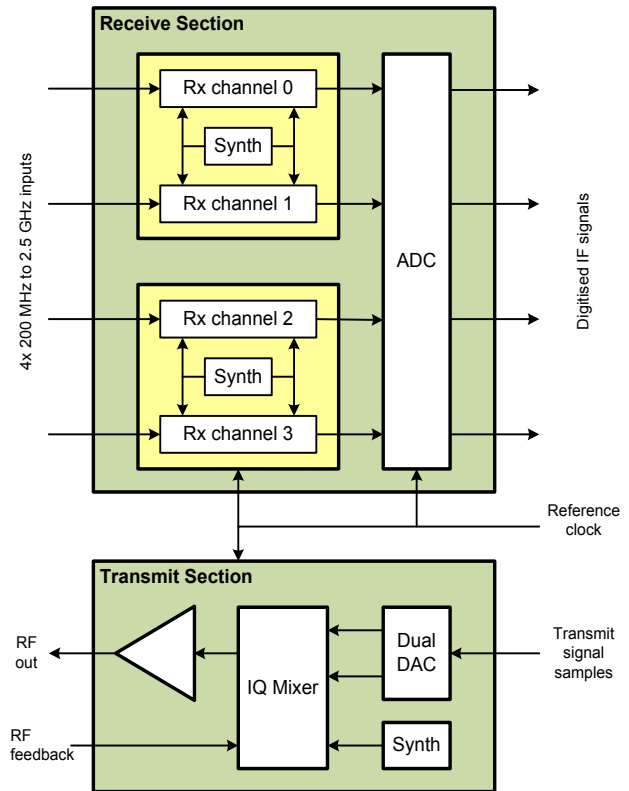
Receive Section

4x 200 MHz to 2.5 GHz inputs

Rx channel 0

Synth

Rx channel 1

Rx channel 2

Synth

Rx channel 3

ADC

Digitised IF signals

Reference clock

Transmit Section

RF out

RF feedback

IQ Mixer

Dual DAC

Synth

Transmit signal samples